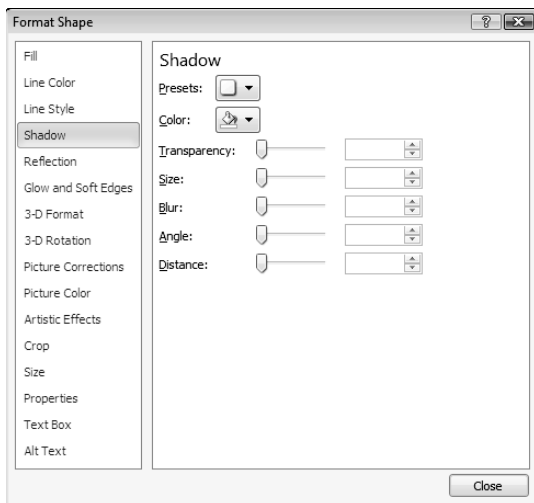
Format Shape

?

Fill
Line Color
Line Style
Shadow
Reflection
Glow and Soft Edges
3-D Format
3-D Rotation
Picture Corrections
Picture Color
Artistic Effects
Crop
Size
Properties
Text Box
Alt Text

Shadow

Presets:

Color:

Transparency:

Size:

Blur:

Angle:

Distance:

Close